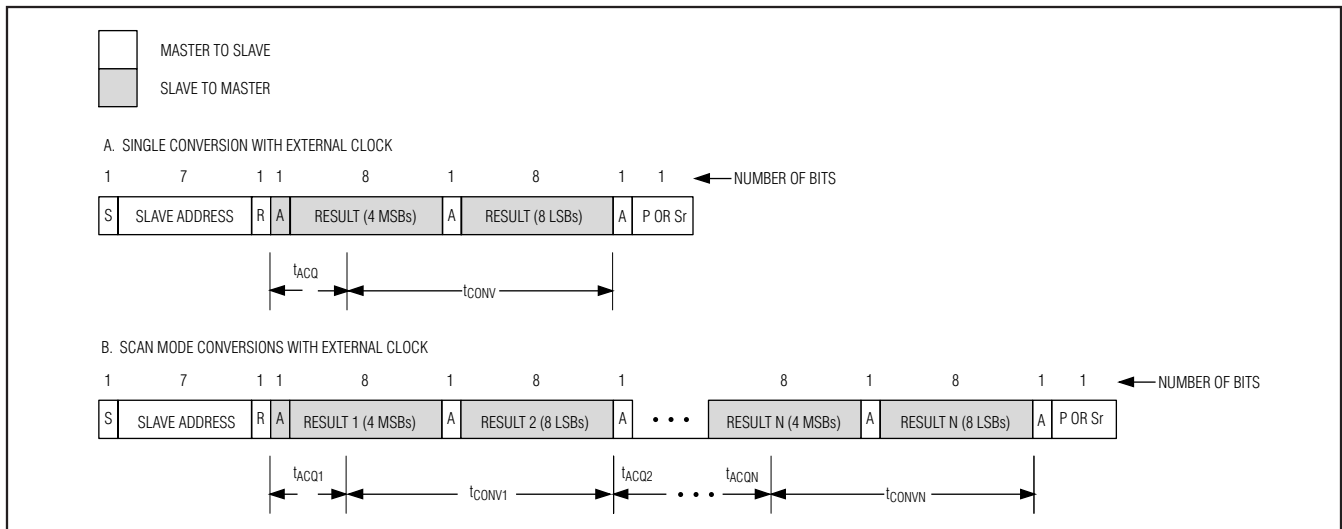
MASTER TO SLAVE

SLAVE TO MASTER

A. SINGLE CONVERSION WITH EXTERNAL CLOCK

1 7 1 1 8 1 8 1 1 NUMBER OF BITS

S SLAVE ADDRESS R A RESULT (4 MSBs) A RESULT (8 LSBs) A P OR Sr

$t_{ACQ}$ $t_{CONV}$

B. SCAN MODE CONVERSIONS WITH EXTERNAL CLOCK

1 7 1 1 8 1 8 1 8 1 8 1 1 NUMBER OF BITS

S SLAVE ADDRESS R A RESULT 1 (4 MSBs) A RESULT 2 (8 LSBs) A • • • RESULT N (4 MSBs) A RESULT N (8 LSBs) A P OR Sr

$t_{ACQ1}$ $t_{CONV1}$ $t_{ACQ2}$ • • • $t_{ACQN}$ $t_{CONVN}$